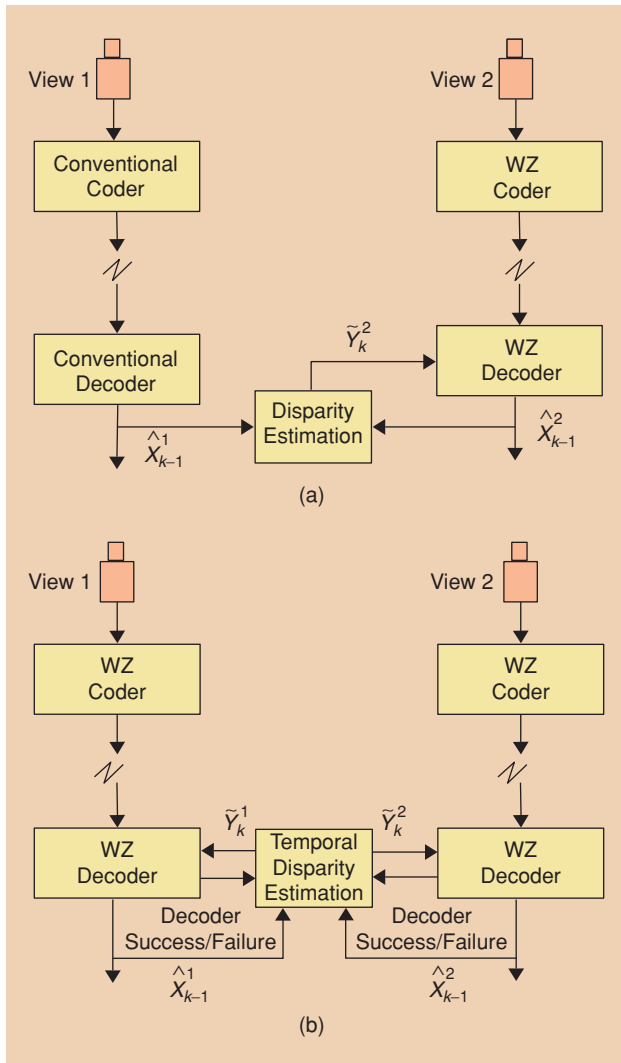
View 1

View 2

Conventional Coder

WZ Coder

Conventional Decoder

$\tilde{Y}_k^2$

WZ Decoder

Disparity Estimation

$\hat{X}_{k-1}^1$

$\hat{X}_{k-1}^2$

(a)

View 1

View 2

WZ Coder

WZ Coder

$\tilde{Y}_k^1$

$\tilde{Y}_k^2$

WZ Decoder

Temporal Disparity Estimation

WZ Decoder

Decoder Success/Failure

Decoder Success/Failure

$\hat{X}_{k-1}^1$

$\hat{X}_{k-1}^2$

(b)